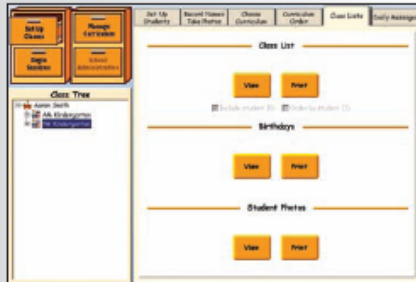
Set Up Classes

Manage Curriculum

Begin Sessions

School Administration

Class Tree

Aaron Smith

AM Kindergarten

PM Kindergarten

Set Up Students

Record Names Take Photos

Choose Curriculum

Curriculum Order

Class Lists

Daily Messages

Class List

View

Print

Include student ID

Order by student ID

Birthdays

View

Print

Student Photos

View

Print